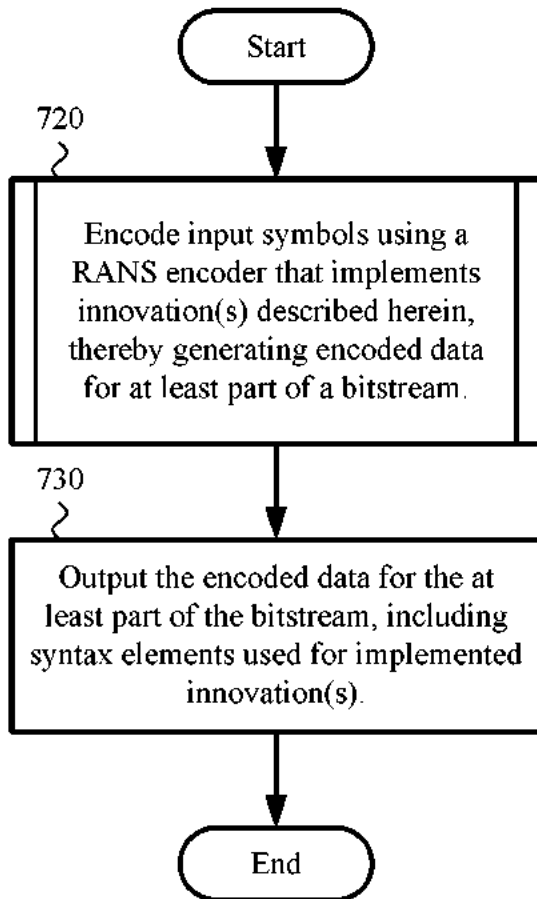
Start

720

Encode input symbols using a RANS encoder that implements innovation(s) described herein, thereby generating encoded data for at least part of a bitstream.

730

Output the encoded data for the at least part of the bitstream, including syntax elements used for implemented innovation(s).

End